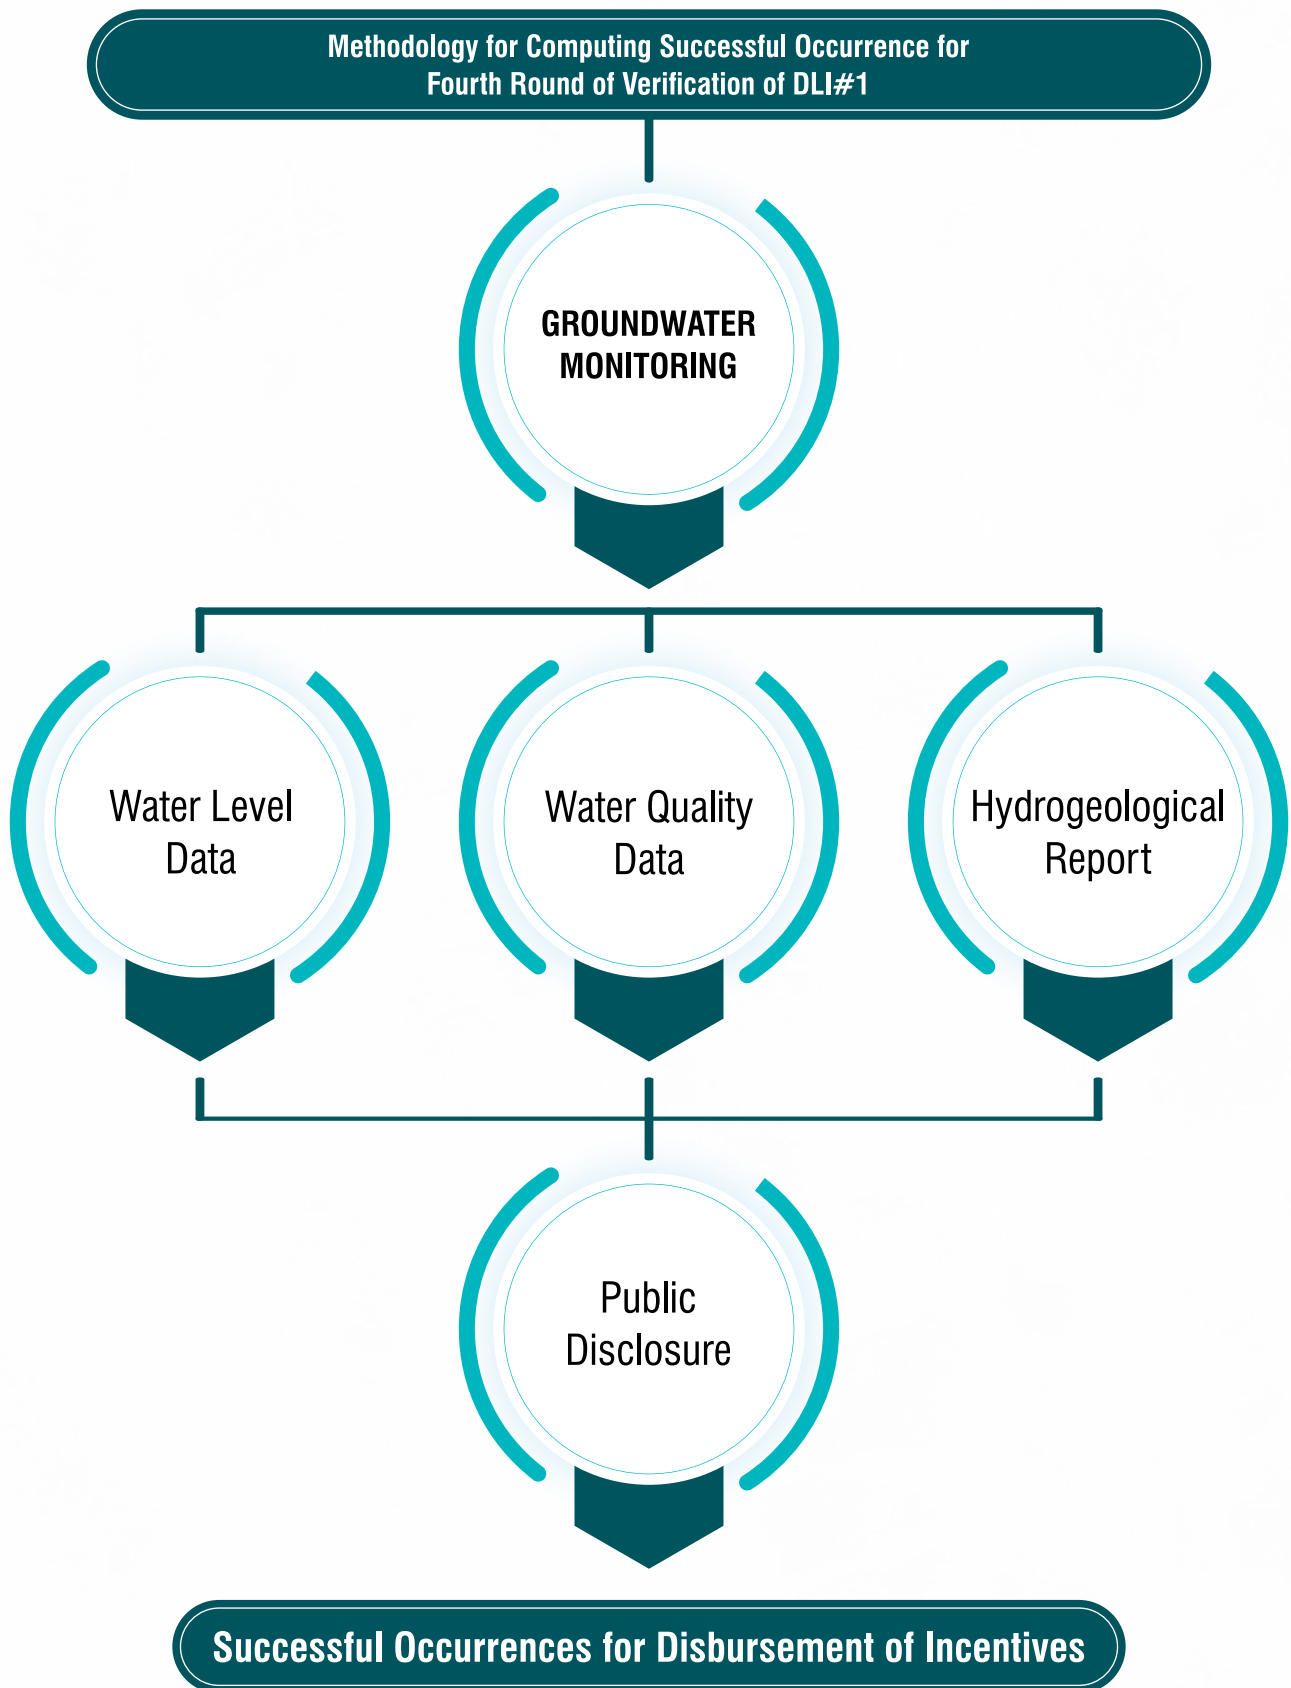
Methodology for Computing Successful Occurrence for Fourth Round of Verification of DLI#1

GROUNDWATER MONITORING

Water Level Data

Water Quality Data

Hydrogeological Report

Public Disclosure

Successful Occurrences for Disbursement of Incentives